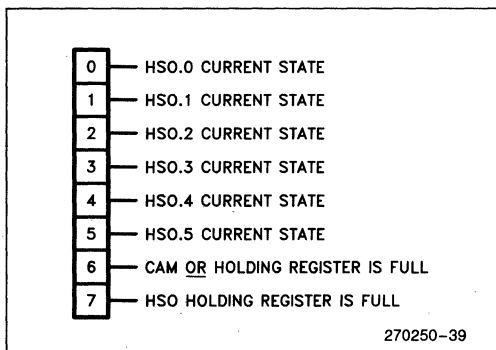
0 HSO.0 CURRENT STATE
1 HSO.1 CURRENT STATE
2 HSO.2 CURRENT STATE
3 HSO.3 CURRENT STATE
4 HSO.4 CURRENT STATE
5 HSO.5 CURRENT STATE
6 CAM OR HOLDING REGISTER IS FULL
7 HSO HOLDING REGISTER IS FULL

270250–39